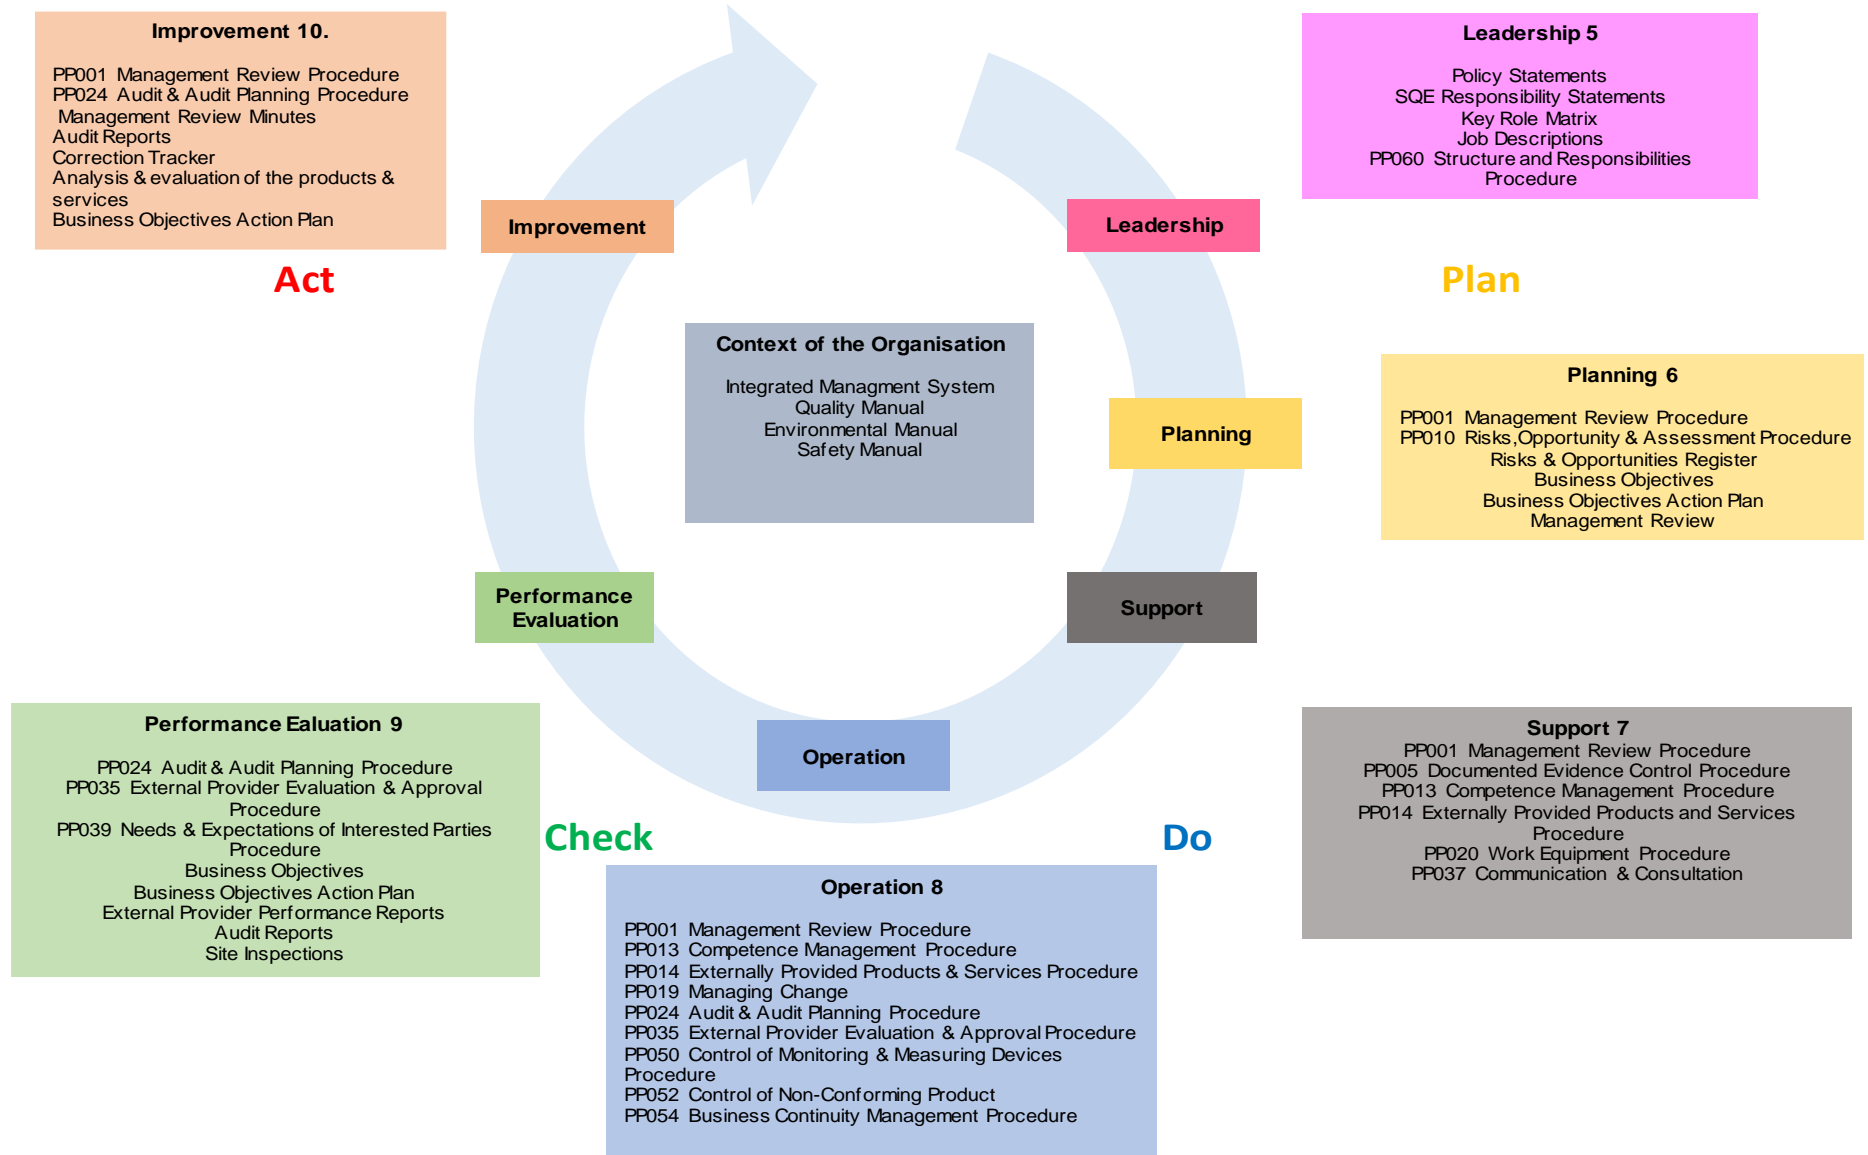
Improvement 10.

PP001 Management Review Procedure
PP024 Audit & Audit Planning Procedure
Management Review Minutes
Audit Reports
Correction Tracker
Analysis & evaluation of the products & services
Business Objectives Action Plan

Act

Improvement

Leadership 5

Policy Statements
SQE Responsibility Statements
Key Role Matrix
Job Descriptions
PP060 Structure and Responsibilities Procedure

Leadership

Plan

Context of the Organisation

Integrated Managment System
Quality Manual
Environmental Manual
Safety Manual

Planning

Planning 6

PP001 Management Review Procedure
PP010 Risks,Opportunity & Assessment Procedure
Risks & Opportunities Register
Business Objectives
Business Objectives Action Plan
Management Review

Performance Evaluation

Support

Performance Ealuation 9

PP024 Audit & Audit Planning Procedure
PP035 External Provider Evaluation & Approval Procedure
PP039 Needs & Expectations of Interested Parties Procedure
Business Objectives
Business Objectives Action Plan
External Provider Performance Reports
Audit Reports
Site Inspections

Operation

Support 7
PP001 Management Review Procedure
PP005 Documented Evidence Control Procedure
PP013 Competence Management Procedure
PP014 Externally Provided Products and Services Procedure
PP020 Work Equipment Procedure
PP037 Communication & Consultation

Check

Do

Operation 8

PP001 Management Review Procedure
PP013 Competence Management Procedure
PP014 Externally Provided Products & Services Procedure
PP019 Managing Change
PP024 Audit & Audit Planning Procedure
PP035 External Provider Evaluation & Approval Procedure
PP050 Control of Monitoring & Measuring Devices Procedure
PP052 Control of Non-Conforming Product
PP054 Business Continuity Management Procedure